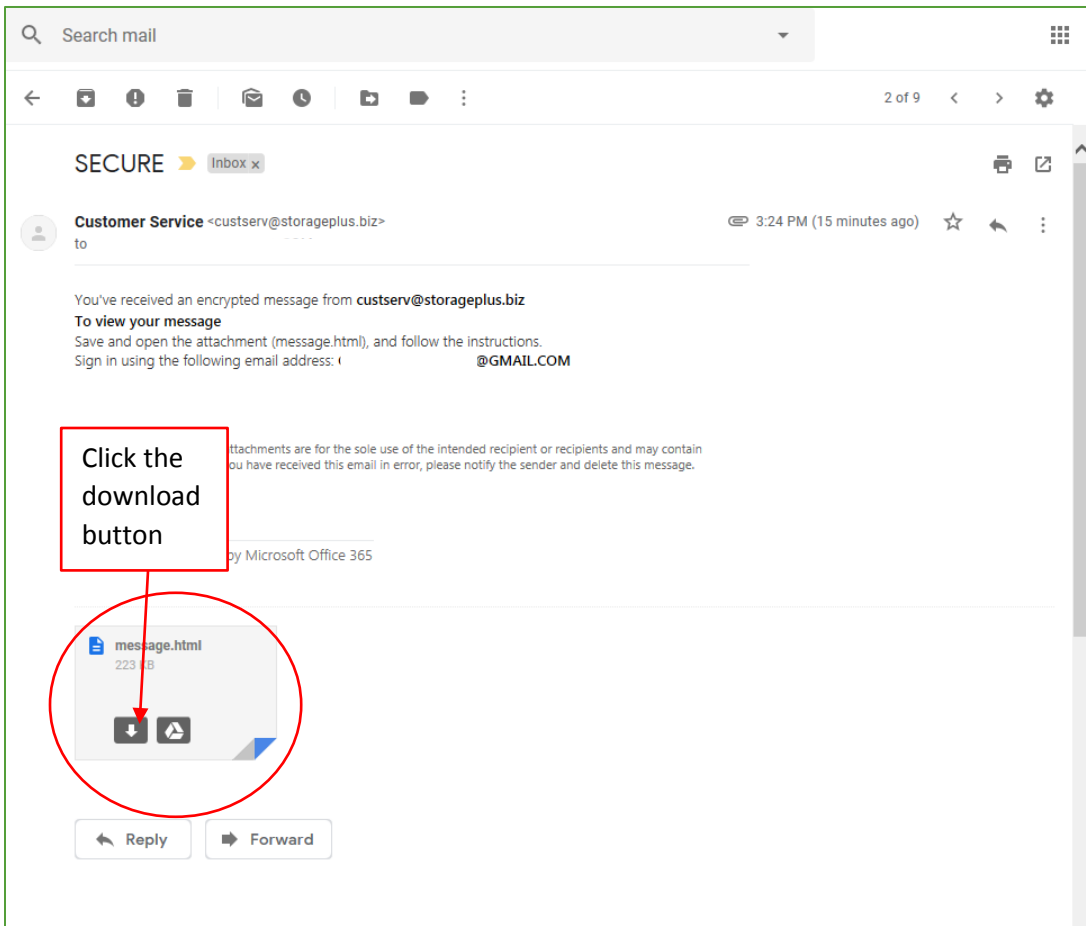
Search mail

2 of 9

SECURE Inbox x

Customer Service <custserv@storageplus.biz>
to

3:24 PM (15 minutes ago)

You've received an encrypted message from custserv@storageplus.biz
To view your message
Save and open the attachment (message.html), and follow the instructions.
Sign in using the following email address: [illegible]@GMAIL.COM

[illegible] attachments are for the sole use of the intended recipient or recipients and may contain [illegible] you have received this email in error, please notify the sender and delete this message.

Click the download button

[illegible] by Microsoft Office 365

message.html
223 KB

Reply Forward